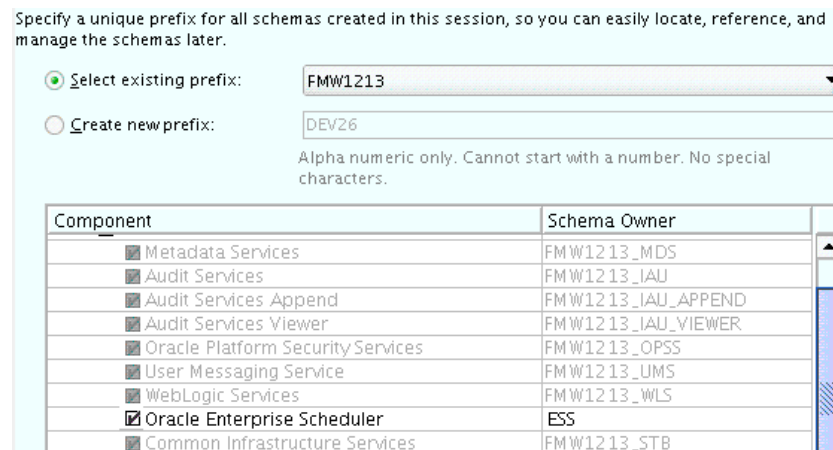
Specify a unique prefix for all schemas created in this session, so you can easily locate, reference, and manage the schemas later.

Select existing prefix: FMW1213

Create new prefix: DEV26

Alpha numeric only. Cannot start with a number. No special characters.

| Component | Schema Owner |
|---|---|
| ☑ Metadata Services | FMW1213_MDS |
| ☑ Audit Services | FMW1213_IAU |
| ☑ Audit Services Append | FMW1213_IAU_APPEND |
| ☑ Audit Services Viewer | FMW1213_IAU_VIEWER |
| ☑ Oracle Platform Security Services | FMW1213_OPSS |
| ☑ User Messaging Service | FMW1213_UMS |
| ☑ WebLogic Services | FMW1213_WLS |
| ☑ Oracle Enterprise Scheduler | ESS |
| ☑ Common Infrastructure Services | FMW1213_STB |